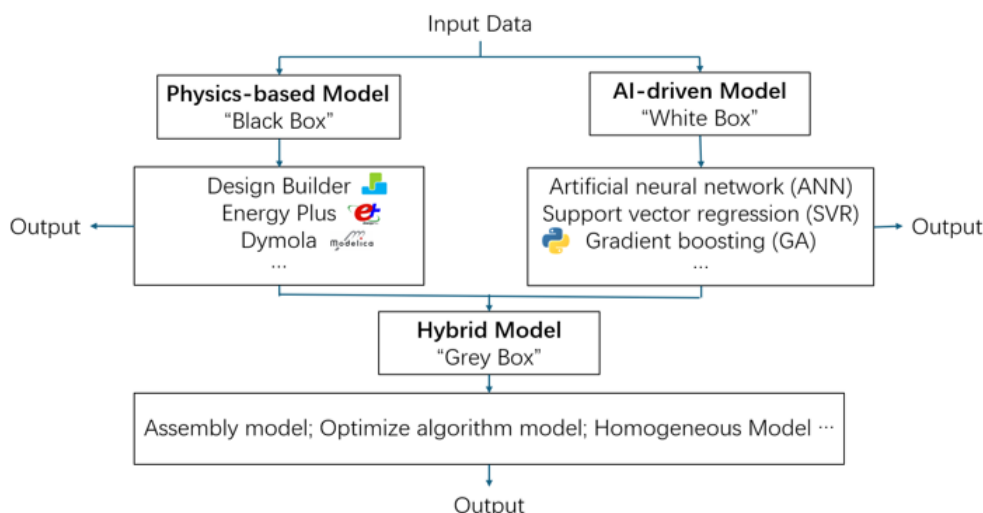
Input Data

**Physics-based Model**
“Black Box”

**AI-driven Model**
“White Box”

Design Builder
Energy Plus
Dymola Modelica
...

Output

Artificial neural network (ANN)
Support vector regression (SVR)
Gradient boosting (GA)
...

Output

**Hybrid Model**
“Grey Box”

Assembly model; Optimize algorithm model; Homogeneous Model ...

Output